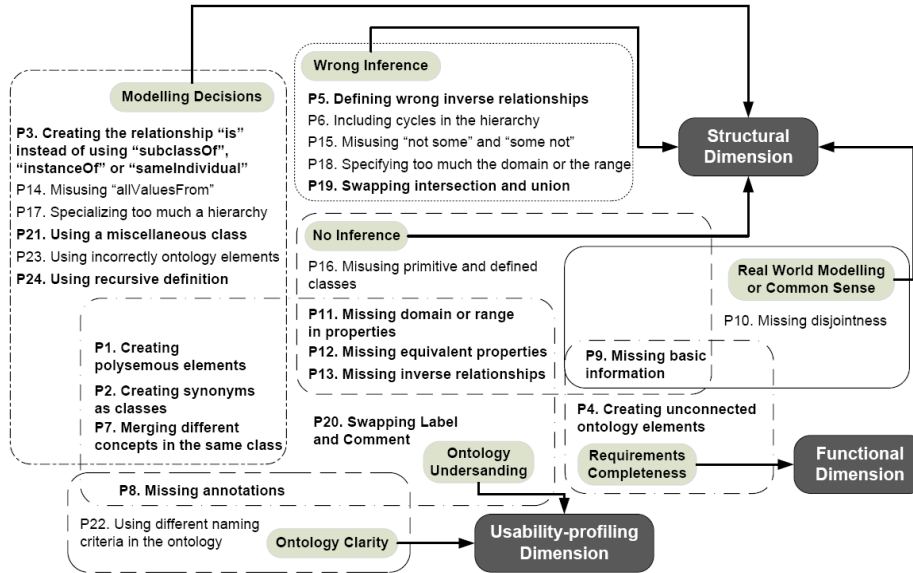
Modelling Decisions

P3. Creating the relationship “is” instead of using “subclassOf”, “instanceOf” or “sameIndividual”
P14. Misusing “allValuesFrom”
P17. Specializing too much a hierarchy
P21. Using a miscellaneous class
P23. Using incorrectly ontology elements
P24. Using recursive definition

Wrong Inference

P5. Defining wrong inverse relationships
P6. Including cycles in the hierarchy
P15. Misusing “not some” and “some not”
P18. Specifying too much the domain or the range
P19. Swapping intersection and union

Structural Dimension

No Inference

P16. Misusing primitive and defined classes

Real World Modelling or Common Sense

P10. Missing disjointness

P11. Missing domain or range in properties
P12. Missing equivalent properties
P13. Missing inverse relationships

P1. Creating polysemous elements
P2. Creating synonyms as classes
P7. Merging different concepts in the same class

P9. Missing basic information

P4. Creating unconnected ontology elements

P20. Swapping Label and Comment

Ontology Undersanding

Requirements Completeness

Functional Dimension

P8. Missing annotations

P22. Using different naming criteria in the ontology

Ontology Clarity

Usability-profiling Dimension